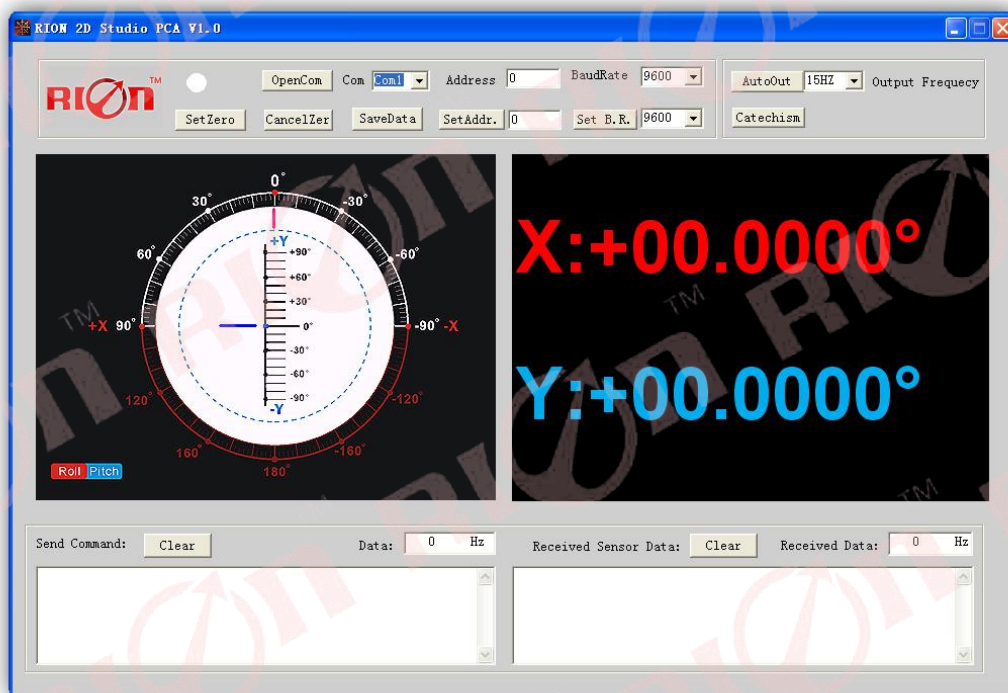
RION 2D Studio PCA V1.0

RION™

OpenCom
Com Com1
Address 0
BaudRate 9600
SetZero
CancelZer
SaveData
SetAddr. 0
Set B.R. 9600
AutoOut 15HZ
Output Frequecy
Catechism

0°
30°
-30°
60°
-60°
+X 90°
-90° -X
120°
-120°
160°
-160°
180°
+Y
+90°
+60°
+30°
0°
-30°
-60°
-90°
-Y
Roll Pitch

X:+00.0000°
Y:+00.0000°

Send Command: Clear
Data: 0 Hz
Received Sensor Data: Clear
Received Data: 0 Hz